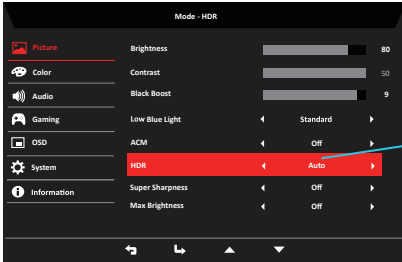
Mode - HDR

Picture
Color
Audio
Gaming
OSD
System
Information

Brightness 80
Contrast 50
Black Boost 9
Low Blue Light ◄ Standard ►
ACM ◄ Off ►
HDR ◄ Auto ►
Super Sharpness ◄ Off ►
Max Brightness ◄ Off ►